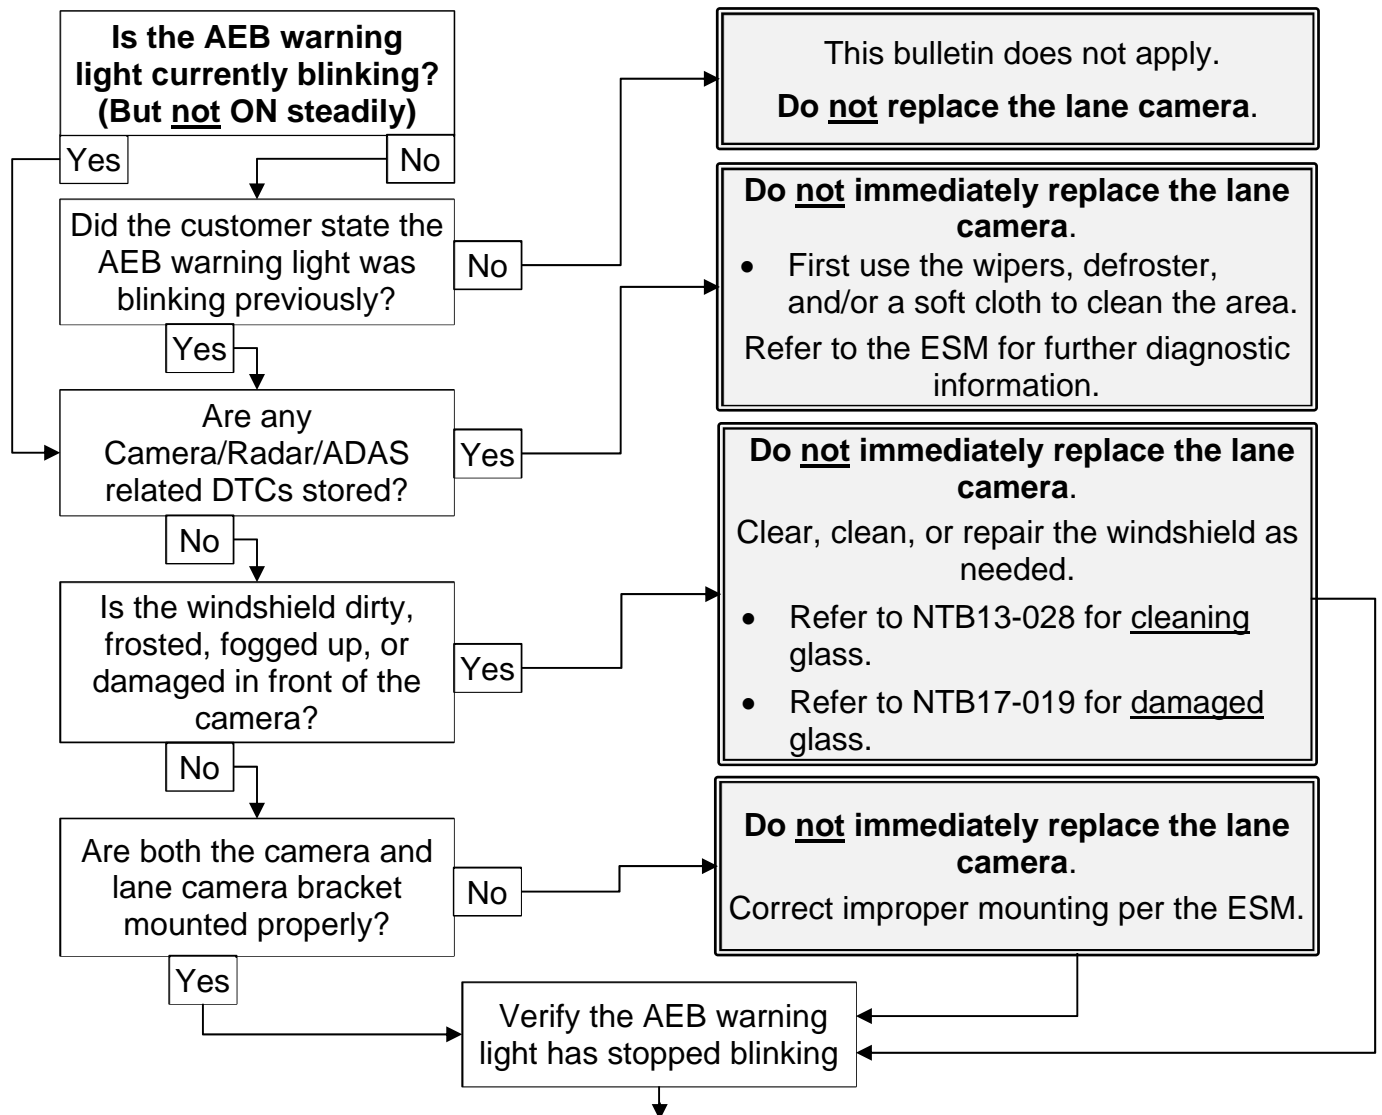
**Is the AEB warning light currently blinking? (But not ON steadily)**

Yes

No

This bulletin does not apply.

**Do not replace the lane camera**.

Did the customer state the AEB warning light was blinking previously?

No

**Do not immediately replace the lane camera**.

- First use the wipers, defroster, and/or a soft cloth to clean the area.

Refer to the ESM for further diagnostic information.

Yes

Are any Camera/Radar/ADAS related DTCs stored?

Yes

**Do not immediately replace the lane camera**.

Clear, clean, or repair the windshield as needed.

- Refer to NTB13-028 for cleaning glass.
- Refer to NTB17-019 for damaged glass.

No

Is the windshield dirty, frosted, fogged up, or damaged in front of the camera?

Yes

No

Are both the camera and lane camera bracket mounted properly?

No

**Do not immediately replace the lane camera**.

Correct improper mounting per the ESM.

Yes

Verify the AEB warning light has stopped blinking